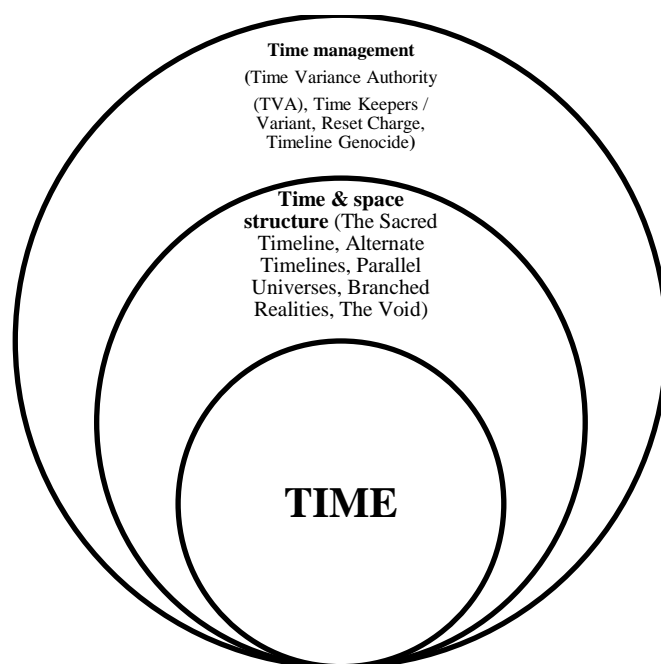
**Time management**

(Time Variance Authority (TVA), Time Keepers / Variant, Reset Charge, Timeline Genocide)

**Time & space structure** (The Sacred Timeline, Alternate Timelines, Parallel Universes, Branched Realities, The Void)

**TIME**